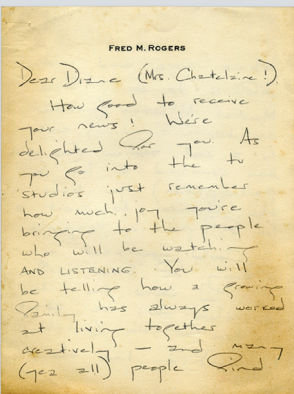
FRED M. ROGERS

Dear Diane (Mrs. Chatelaine!)

How good to receive your news! We're delighted for you. As you go into the tv studios just remember how much joy you're bringing to the people who will be watching AND LISTENING. You will be telling how a growing family has always worked at living together creatively – and many (yes all) people find